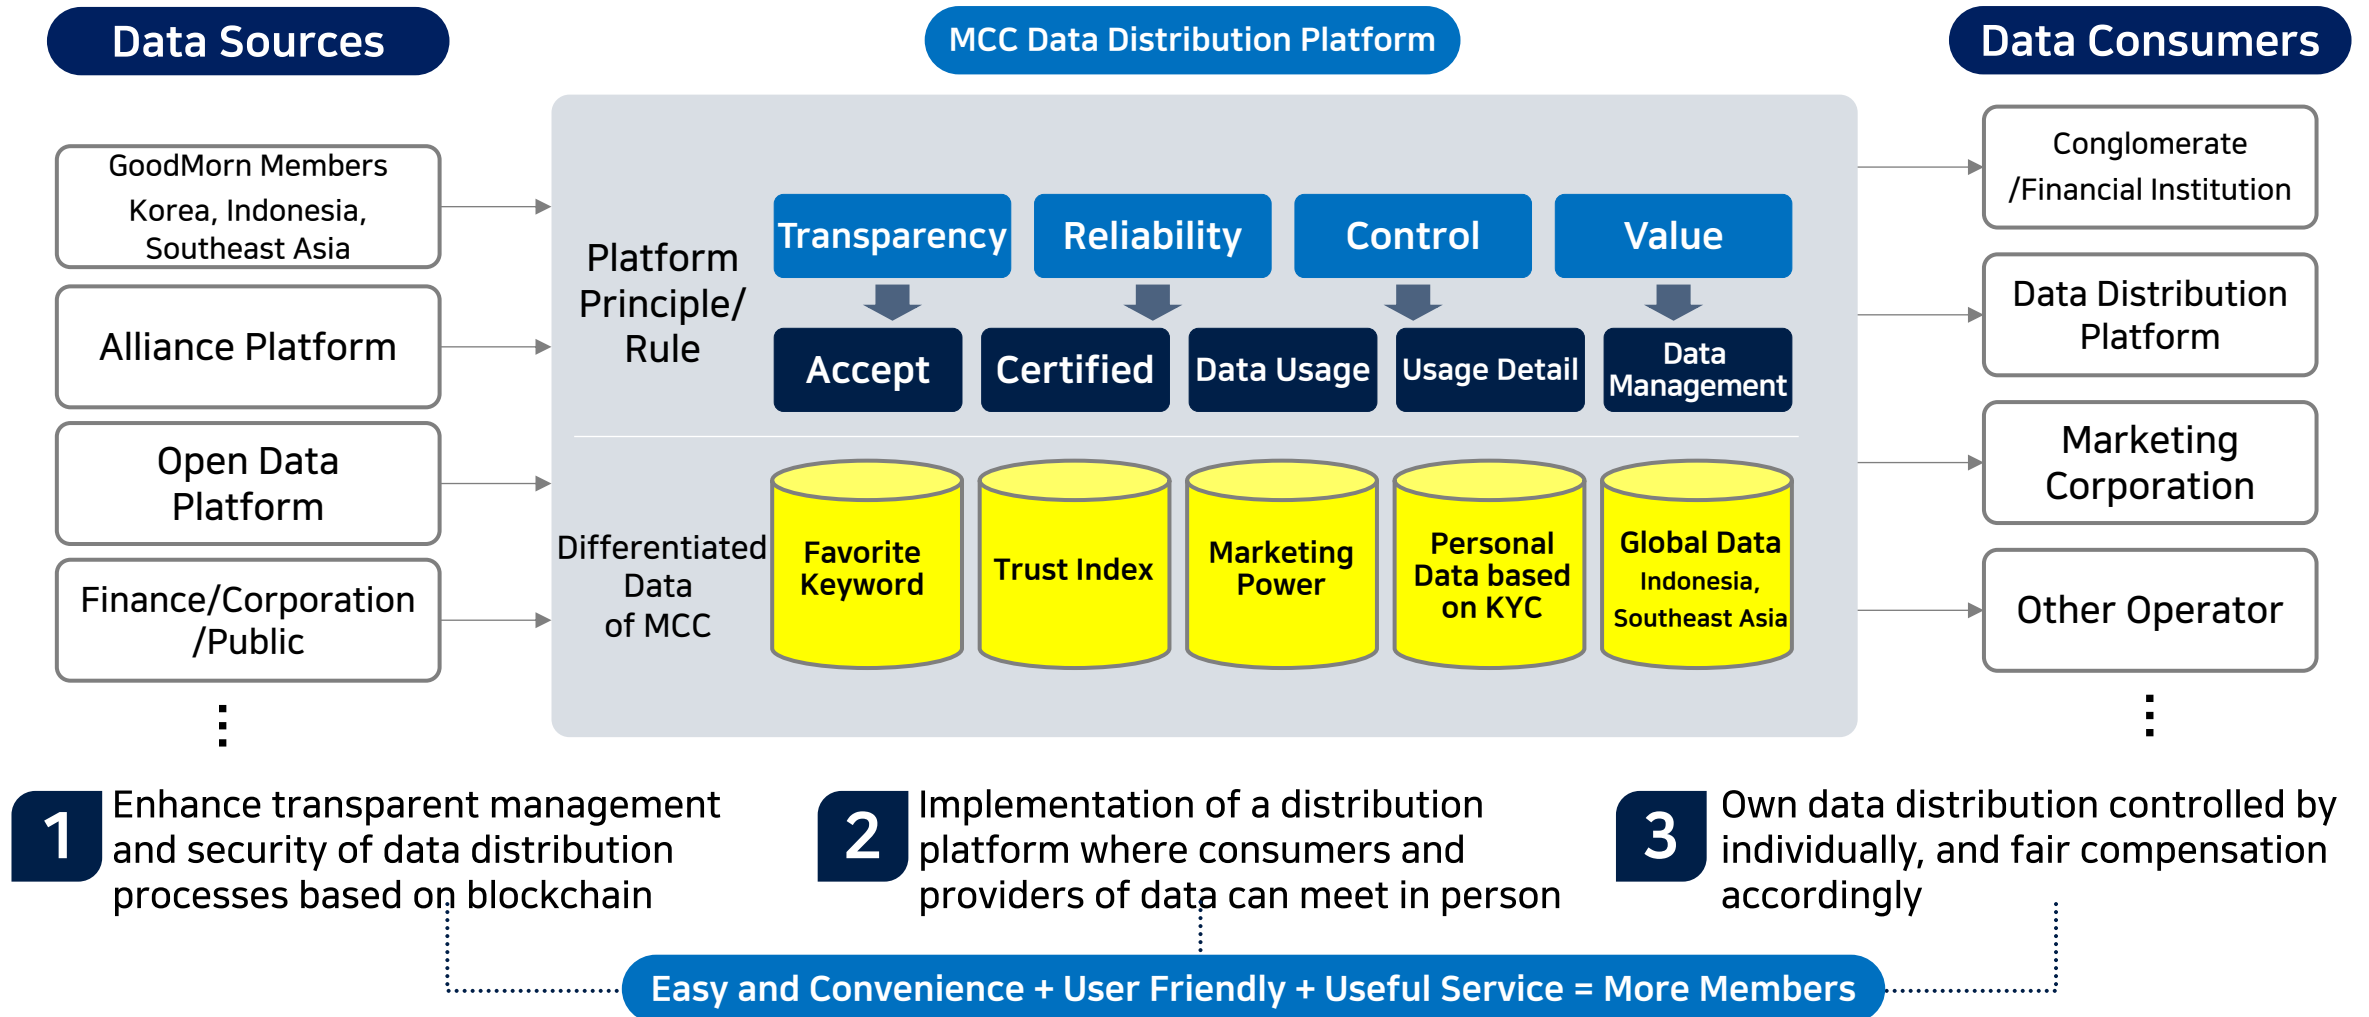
Data Sources

MCC Data Distribution Platform

Data Consumers

GoodMorn Members Korea, Indonesia, Southeast Asia

Alliance Platform

Open Data Platform

Finance/Corporation /Public

⋮

Platform Principle/ Rule

Transparency

Reliability

Control

Value

Accept

Certified

Data Usage

Usage Detail

Data Management

Differentiated Data of MCC

Favorite Keyword

Trust Index

Marketing Power

Personal Data based on KYC

Global Data Indonesia, Southeast Asia

Conglomerate /Financial Institution

Data Distribution Platform

Marketing Corporation

Other Operator

⋮

1 Enhance transparent management and security of data distribution processes based on blockchain

2 Implementation of a distribution platform where consumers and providers of data can meet in person

3 Own data distribution controlled by individually, and fair compensation accordingly

Easy and Convenience + User Friendly + Useful Service = More Members